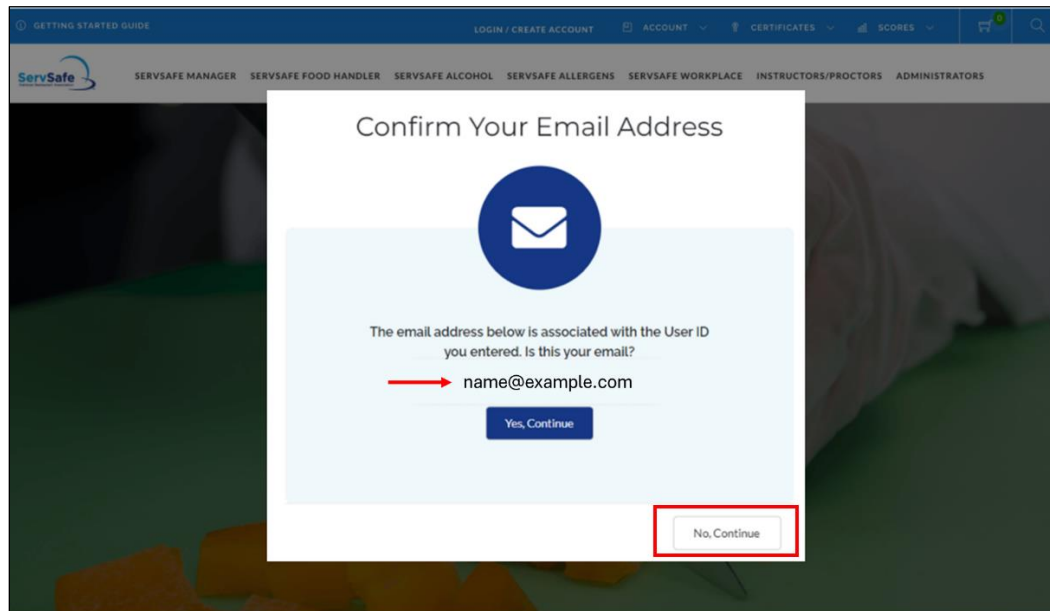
GETTING STARTED GUIDE

LOGIN / CREATE ACCOUNT ACCOUNT CERTIFICATES SCORES 0

ServSafe

SERVSAFE MANAGER SERVSAFE FOOD HANDLER SERVSAFE ALCOHOL SERVSAFE ALLERGENS SERVSAFE WORKPLACE INSTRUCTORS/PROCTORS ADMINISTRATORS

Confirm Your Email Address

The email address below is associated with the User ID you entered. Is this your email?

name@example.com

Yes, Continue

No, Continue